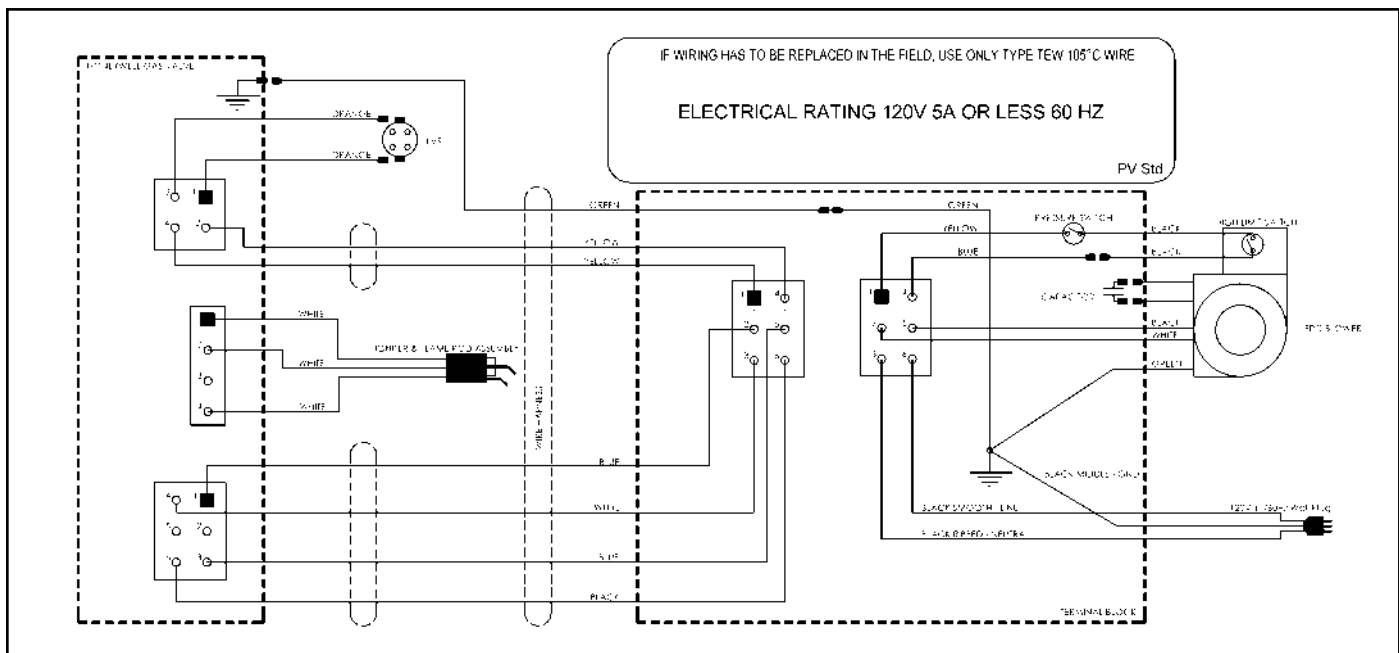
IF WIRING HAS TO BE REPLACED IN THE FIELD, USE ONLY TYPE TEW 105°C WIRE

ELECTRICAL RATING 120V 5A OR LESS 60 HZ

PV Std

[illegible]

ORANGE

ORANGE

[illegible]

GREEN

GREEN

YELLOW

YELLOW

YELLOW

BLUE

BLACK

BLACK

WHITE

WHITE

WHITE

IGNITER & FLAME ROD ASSEMBLY

WIRE HARNESS

BLUE

WHITE

WHITE

BLACK

CAPACITOR

BLACK

WHITE

GREEN

BLACK SMOOTH - LINE

BLACK RIBBED - NEUTRAL

120V 3 PRONG PLUG

TERMINAL BLOCK

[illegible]